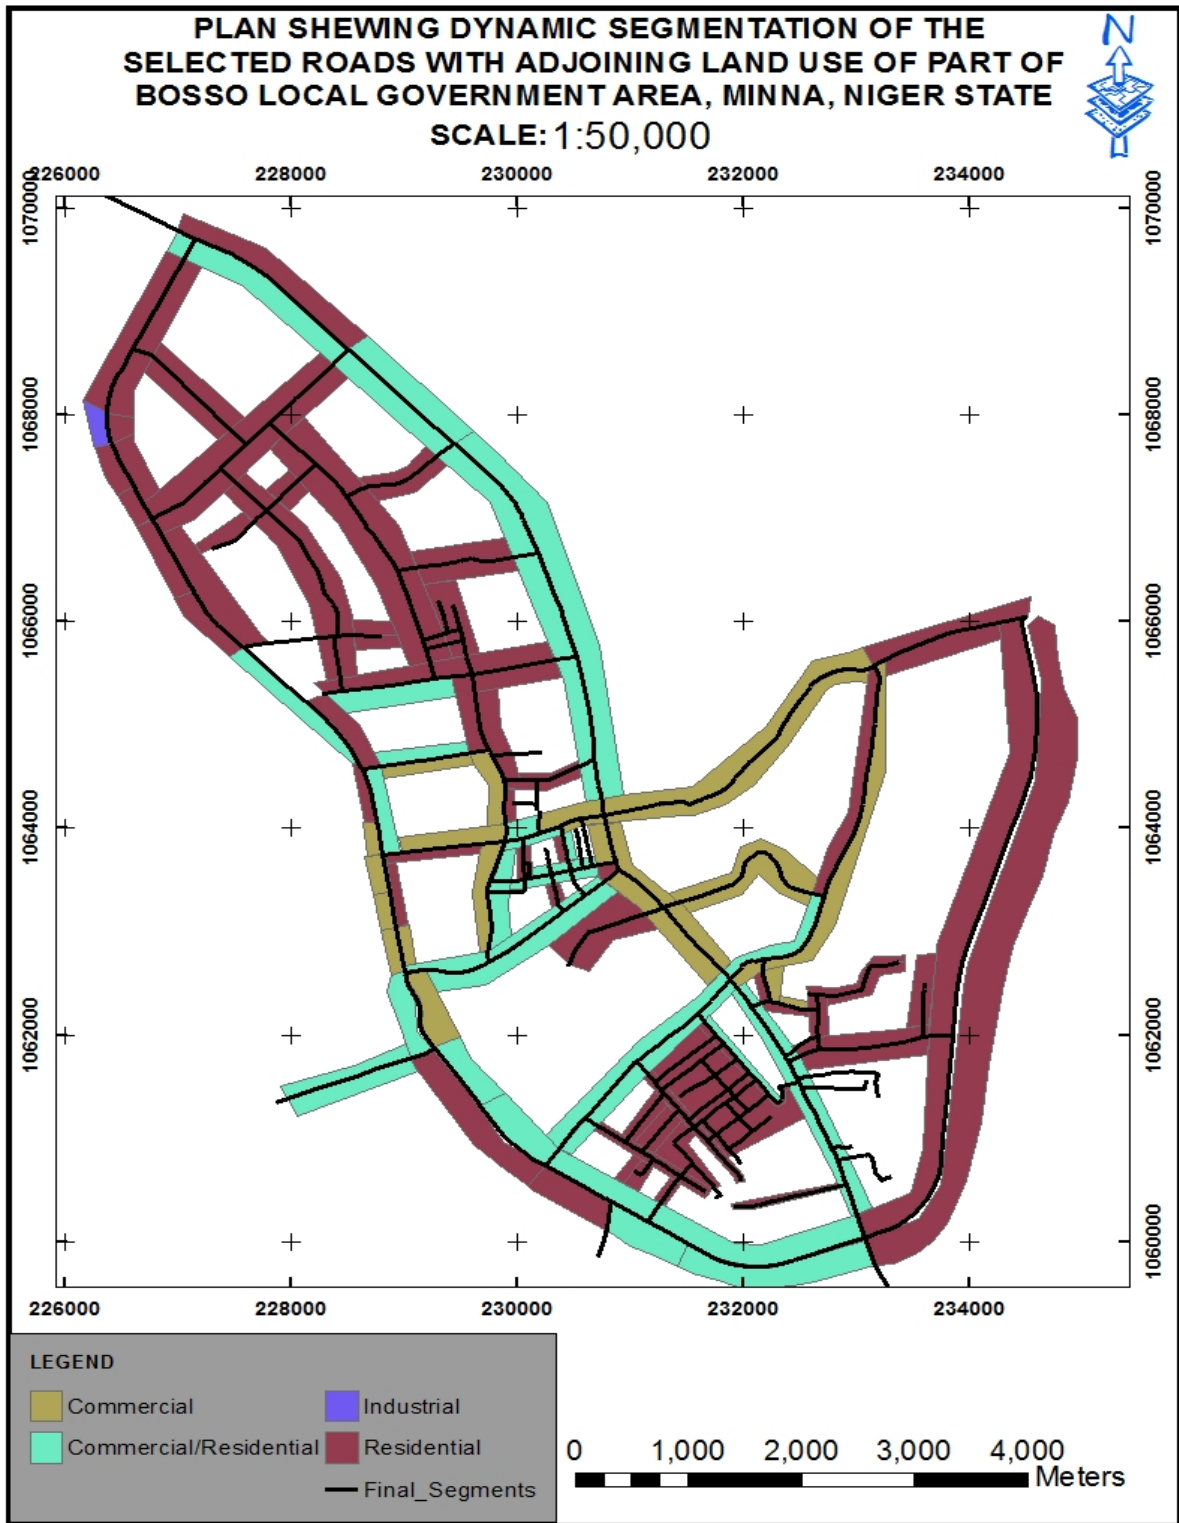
PLAN SHEWING DYNAMIC SEGMENTATION OF THE SELECTED ROADS WITH ADJOINING LAND USE OF PART OF BOSSO LOCAL GOVERNMENT AREA, MINNA, NIGER STATE

SCALE: 1:50,000

N

226000 228000 230000 232000 234000

1070000 1068000 1066000 1064000 1062000

1070000 1068000 1066000 1064000 1062000 1060000

226000 228000 230000 232000 234000

LEGEND

Commercial

Industrial

Commercial/Residential

Residential

Final_Segments

0 1,000 2,000 3,000 4,000 Meters